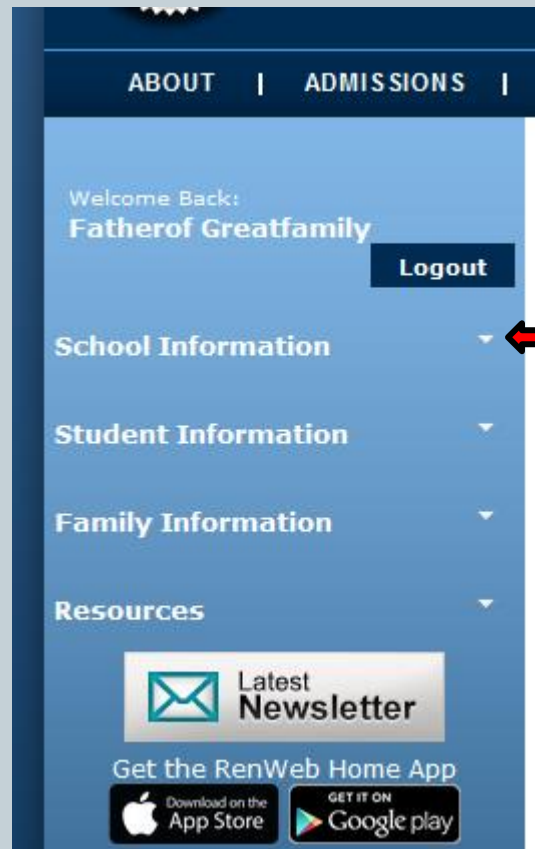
ABOUT | ADMISSIONS |

Welcome Back:
Fatherof Greatfamily

Logout

School Information

Student Information

Family Information

Resources

Latest Newsletter

Get the RenWeb Home App

Download on the App Store

GET IT ON Google play